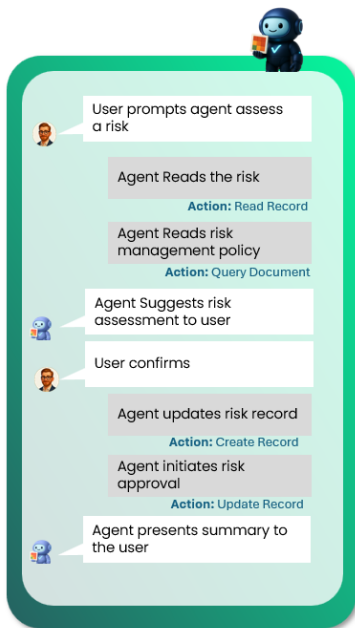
User prompts agent assess a risk

Agent Reads the risk

Action: Read Record

Agent Reads risk management policy

Action: Query Document

Agent Suggests risk assessment to user

User confirms

Agent updates risk record

Action: Create Record

Agent initiates risk approval

Action: Update Record

Agent presents summary to the user